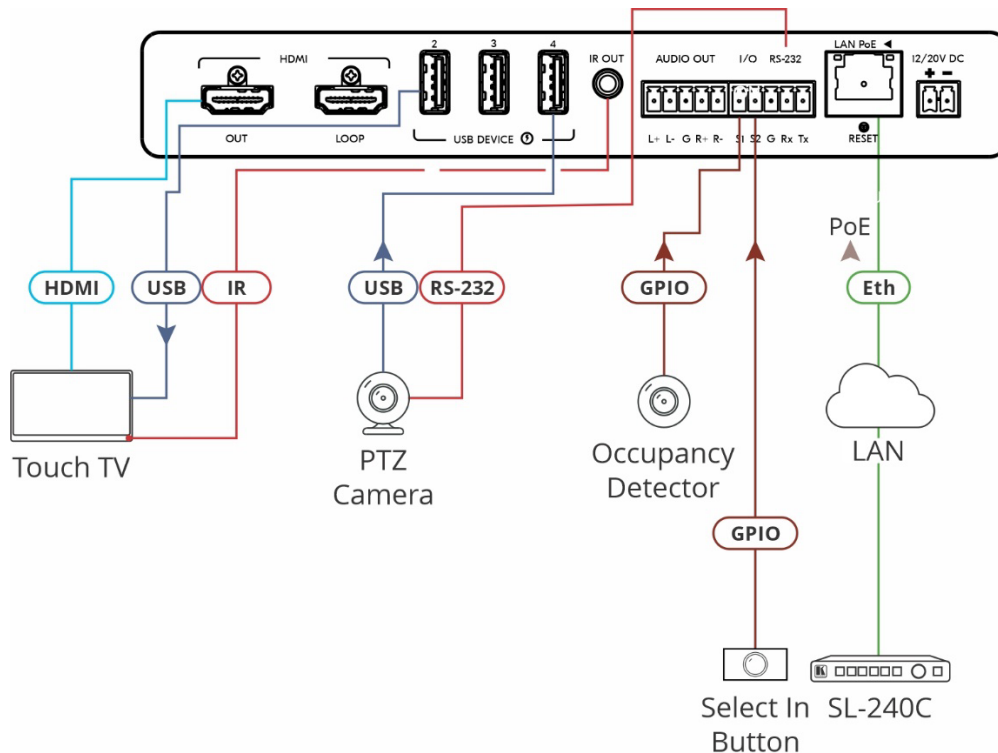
HDMI
OUT
LOOP
2
3
4
USB DEVICE
IR OUT
AUDIO OUT
L+ L- G R+ R-
I/O
S1 S2 G Rx Tx
RS-232
LAN PoE
RESET
12/20V DC
+ -
HDMI
USB
IR
USB
RS-232
GPIO
PoE
Eth
Touch TV
PTZ Camera
Occupancy Detector
LAN
GPIO
Select In Button
SL-240C